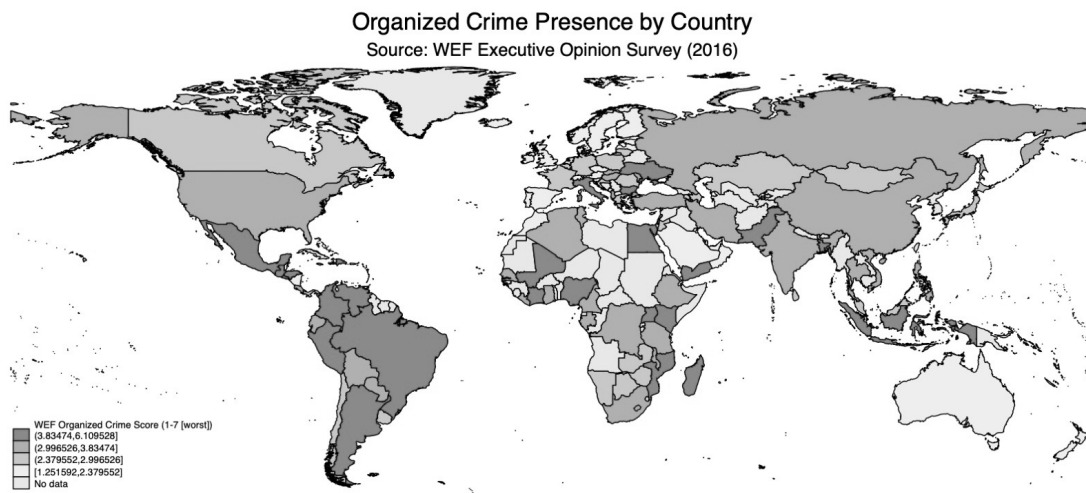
Organized Crime Presence by Country
Source: WEF Executive Opinion Survey (2016)

WEF Organized Crime Score (1-7 [worst])
(3.83474,6.109528]
(2.996526,3.83474]
(2.379552,2.996526]
[1.251592,2.379552]
No data